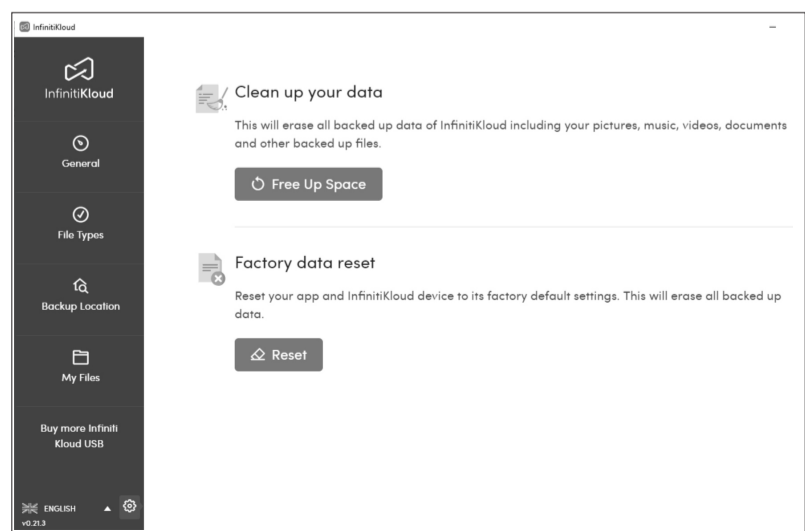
InfinitiKloud

–

InfinitiKloud

General

File Types

Backup Location

My Files

Buy more Infiniti Kloud USB

ENGLISH

v0.21.3

Clean up your data

This will erase all backed up data of InfinitiKloud including your pictures, music, videos, documents and other backed up files.

Free Up Space

Factory data reset

Reset your app and InfinitiKloud device to its factory default settings. This will erase all backed up data.

Reset